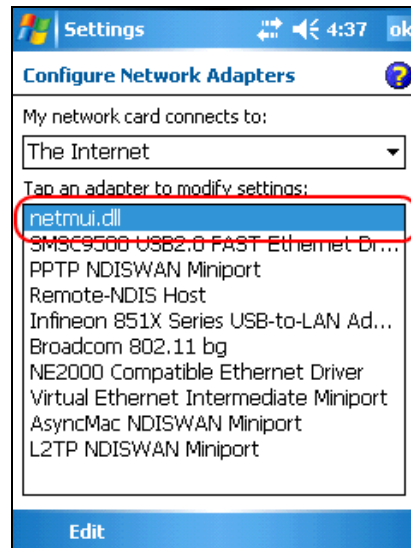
Settings 4:37 ok

Configure Network Adapters

My network card connects to:

The Internet

Tap an adapter to modify settings:

netmui.dll
SMSC9500 USB2.0 FAST Ethernet Dr...
PPTP NDISWAN Miniport
Remote-NDIS Host
Infineon 851X Series USB-to-LAN Ad...
Broadcom 802.11 bg
NE2000 Compatible Ethernet Driver
Virtual Ethernet Intermediate Miniport
AsyncMac NDISWAN Miniport
L2TP NDISWAN Miniport

Edit